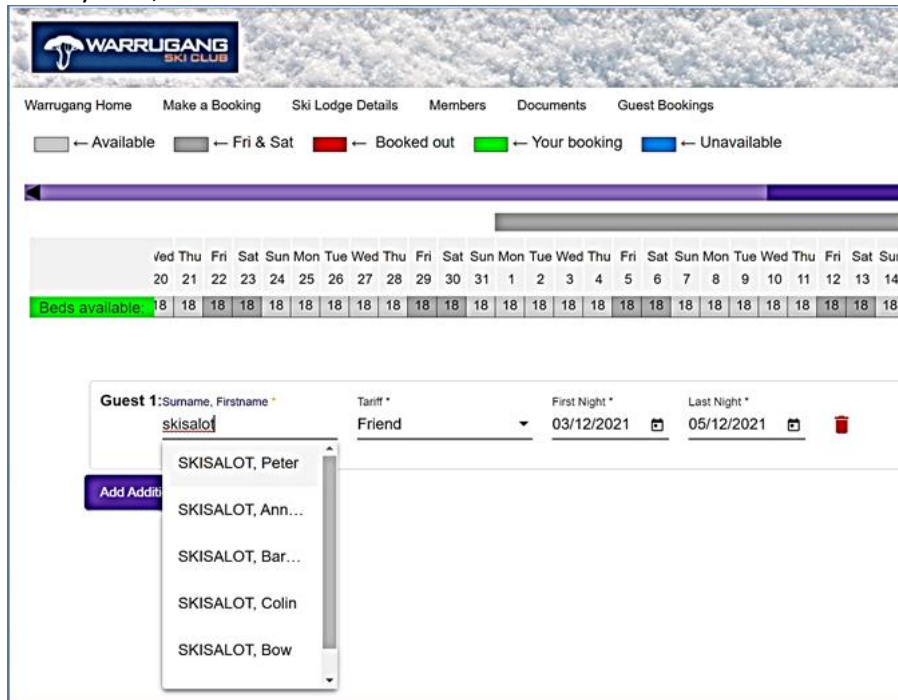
WARRUGANG SKI CLUB

Warrugang Home Make a Booking Ski Lodge Details Members Documents Guest Bookings

← Available ← Fri & Sat ← Booked out ← Your booking ← Unavailable

| | Ved | Thu | Fri | Sat | Sun | Mon | Tue | Wed | Thu | Fri | Sat | Sun | Mon | Tue | Wed | Thu | Fri | Sat | Sun | Mon | Tue | Wed | Thu | Fri | Sat | Su |
|---|---|---|---|---|---|---|---|---|---|---|---|---|---|---|---|---|---|---|---|---|---|---|---|---|---|---|
| | 20 | 21 | 22 | 23 | 24 | 25 | 26 | 27 | 28 | 29 | 30 | 31 | 1 | 2 | 3 | 4 | 5 | 6 | 7 | 8 | 9 | 10 | 11 | 12 | 13 | 14 |
| Beds available: | 18 | 18 | 18 | 18 | 18 | 18 | 18 | 18 | 18 | 18 | 18 | 18 | 18 | 18 | 18 | 18 | 18 | 18 | 18 | 18 | 18 | 18 | 18 | 18 | 18 | 18 |

Guest 1: Surname, Firstname * skisalot
Tariff * Friend
First Night * 03/12/2021
Last Night * 05/12/2021

Add Additi

SKISALOT, Peter
SKISALOT, Ann...
SKISALOT, Bar...
SKISALOT, Colin
SKISALOT, Bow